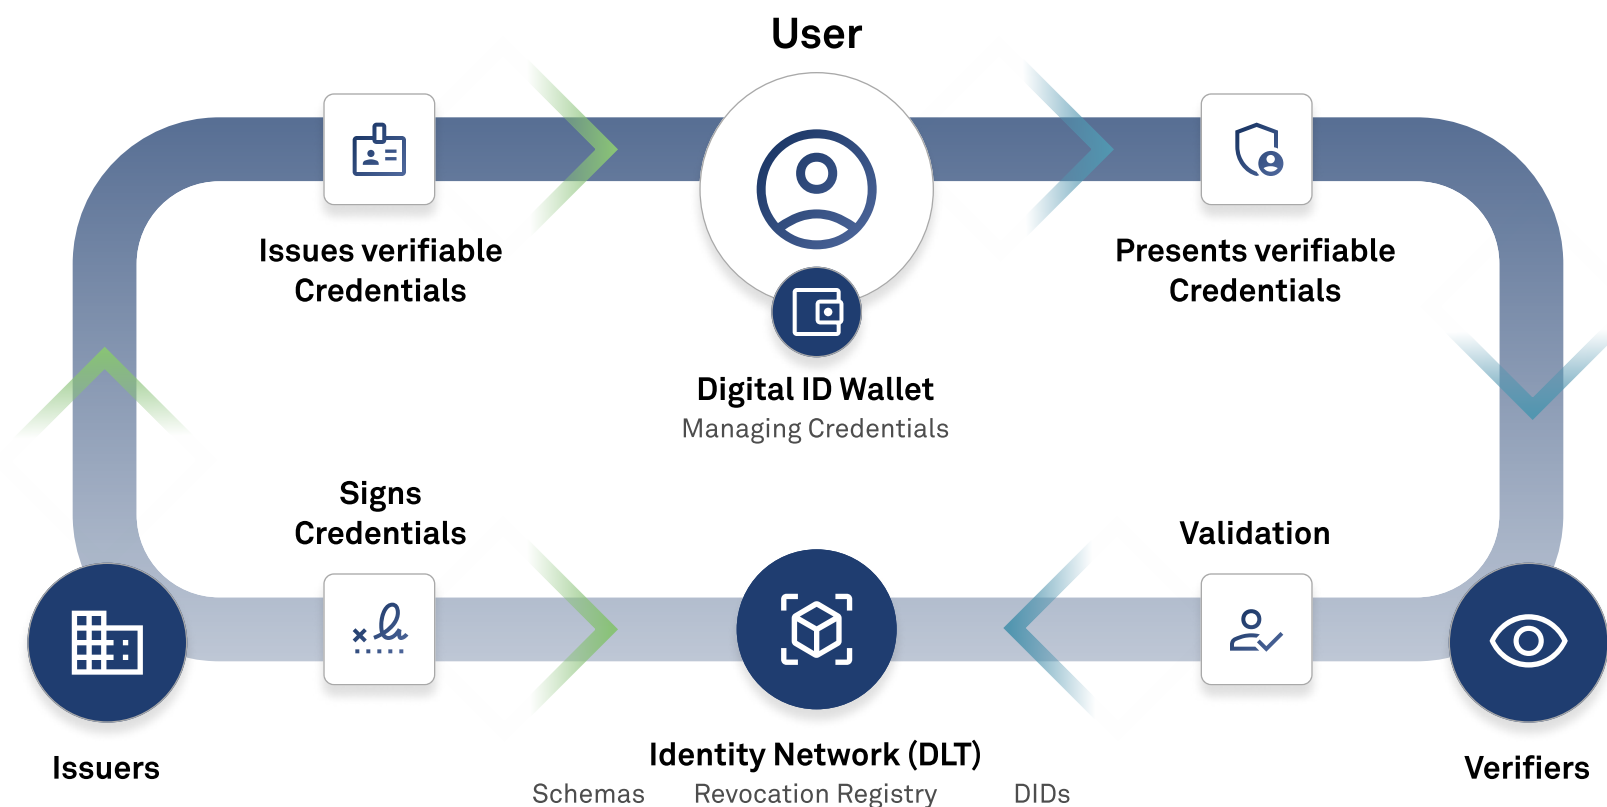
User

Issues verifiable Credentials

Presents verifiable Credentials

Digital ID Wallet
Managing Credentials

Signs Credentials

Validation

Issuers

Identity Network (DLT)
Schemas Revocation Registry DIDs

Verifiers